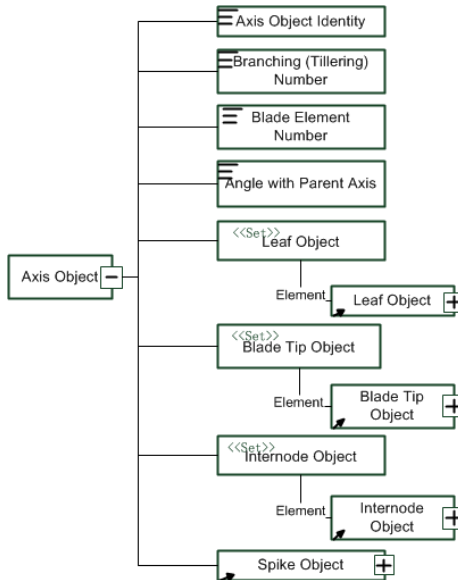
Axis Object Identity

Branching (Tillering) Number

Blade Element Number

Angle with Parent Axis

<<Set>> Leaf Object

Element

Leaf Object

Axis Object

<<Set>> Blade Tip Object

Element

Blade Tip Object

<<Set>> Internode Object

Element

Internode Object

Spike Object